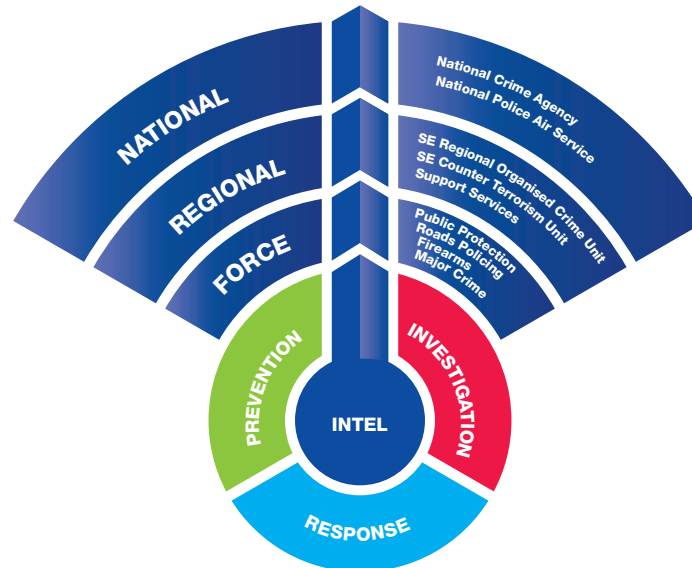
NATIONAL

National Crime Agency
National Police Air Service

REGIONAL

SE Regional Organised Crime Unit
SE Counter Terrorism Unit
Support Services

FORCE

Public Protection
Roads Policing
Firearms
Major Crime

PREVENTION

INTEL

INVESTIGATION

RESPONSE